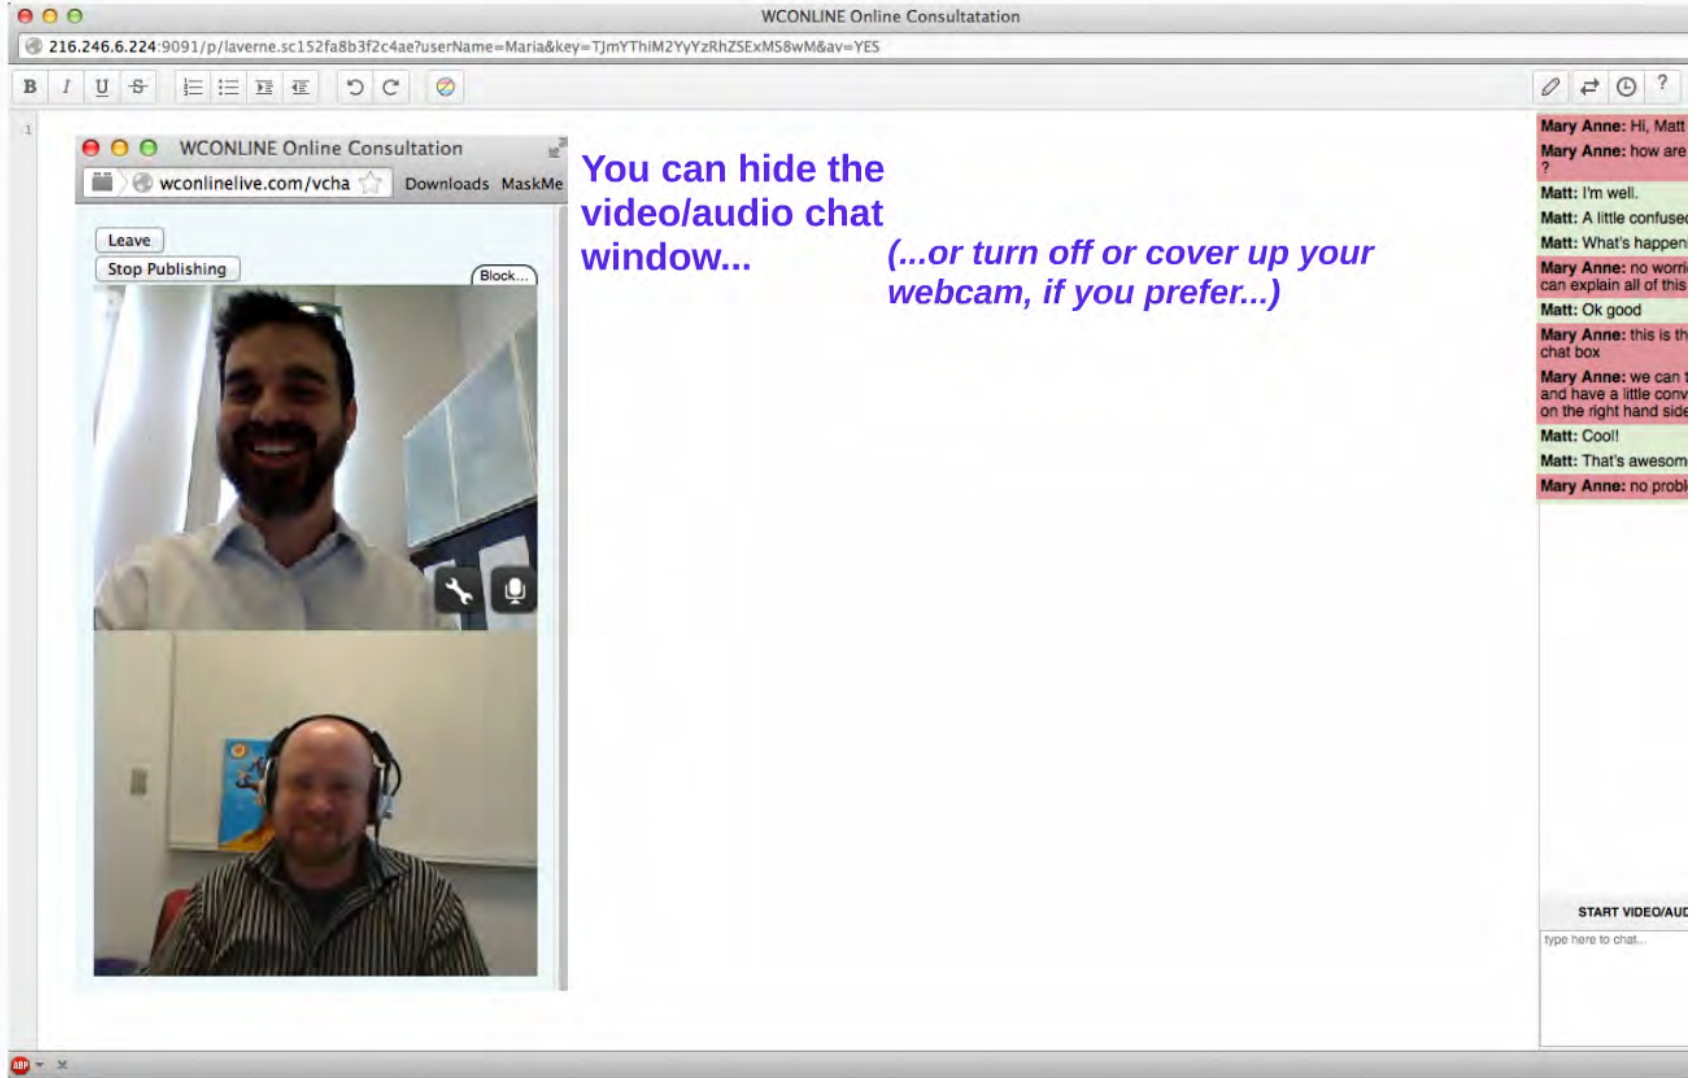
WCONLINE Online Consultatation

216.246.6.224:9091/p/laverne.sc152fa8b3f2c4ae?userName=Maria&key=TJmYThIM2YyYzRhZSExMS8wM&av=YES

B I U S

?

1

WCONLINE Online Consultation

wconlinelive.com/vcha Downloads MaskMe

Leave

Stop Publishing

Block...

You can hide the video/audio chat window...

(...or turn off or cover up your webcam, if you prefer...)

Mary Anne: Hi, Matt

Mary Anne: how are ?

Matt: I'm well.

Matt: A little confused

Matt: What's happen

Mary Anne: no worri can explain all of this

Matt: Ok good

Mary Anne: this is th chat box

Mary Anne: we can t and have a little conv on the right hand side

Matt: Cool!

Matt: That's awesom

Mary Anne: no probl

START VIDEO/AUD

type here to chat...

ABP